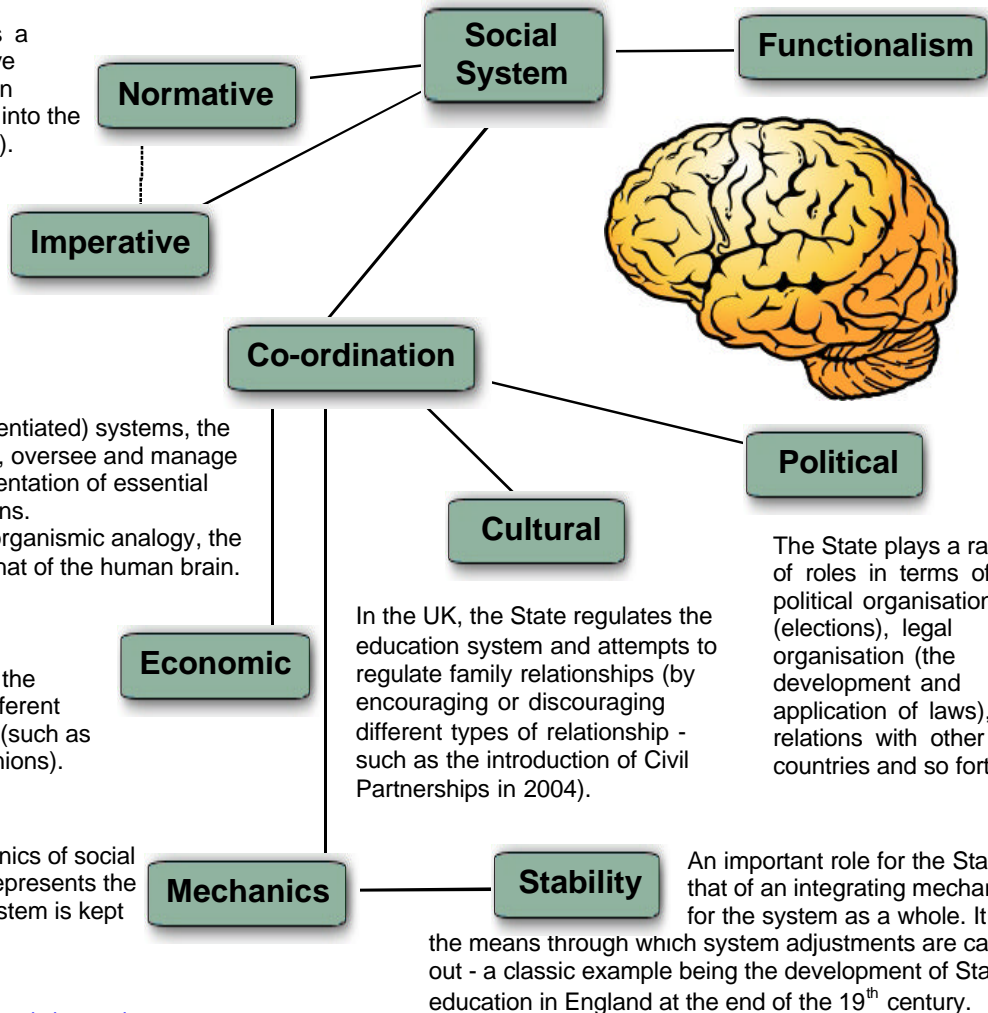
s a
ve
n
into the
).

Social System

Functionalism

Normative

Imperative

Co-ordination

entiated) systems, the
, oversee and manage
entation of essential
ns.
organismic analogy, the
hat of the human brain.

Political

Cultural

The State plays a ra
of roles in terms of
political organisation
(elections), legal organisation (the development and application of laws),
relations with other
countries and so fort

In the UK, the State regulates the education system and attempts to regulate family relationships (by encouraging or discouraging different types of relationship - such as the introduction of Civil Partnerships in 2004).

Economic

the
ferent
(such as
nions).

nics of social
epresents the
stem is kept

Mechanics

Stability

An important role for the Sta
that of an integrating mechan
for the system as a whole. It
the means through which system adjustments are ca
out - a classic example being the development of Sta
education in England at the end of the 19$^{th}$ century.